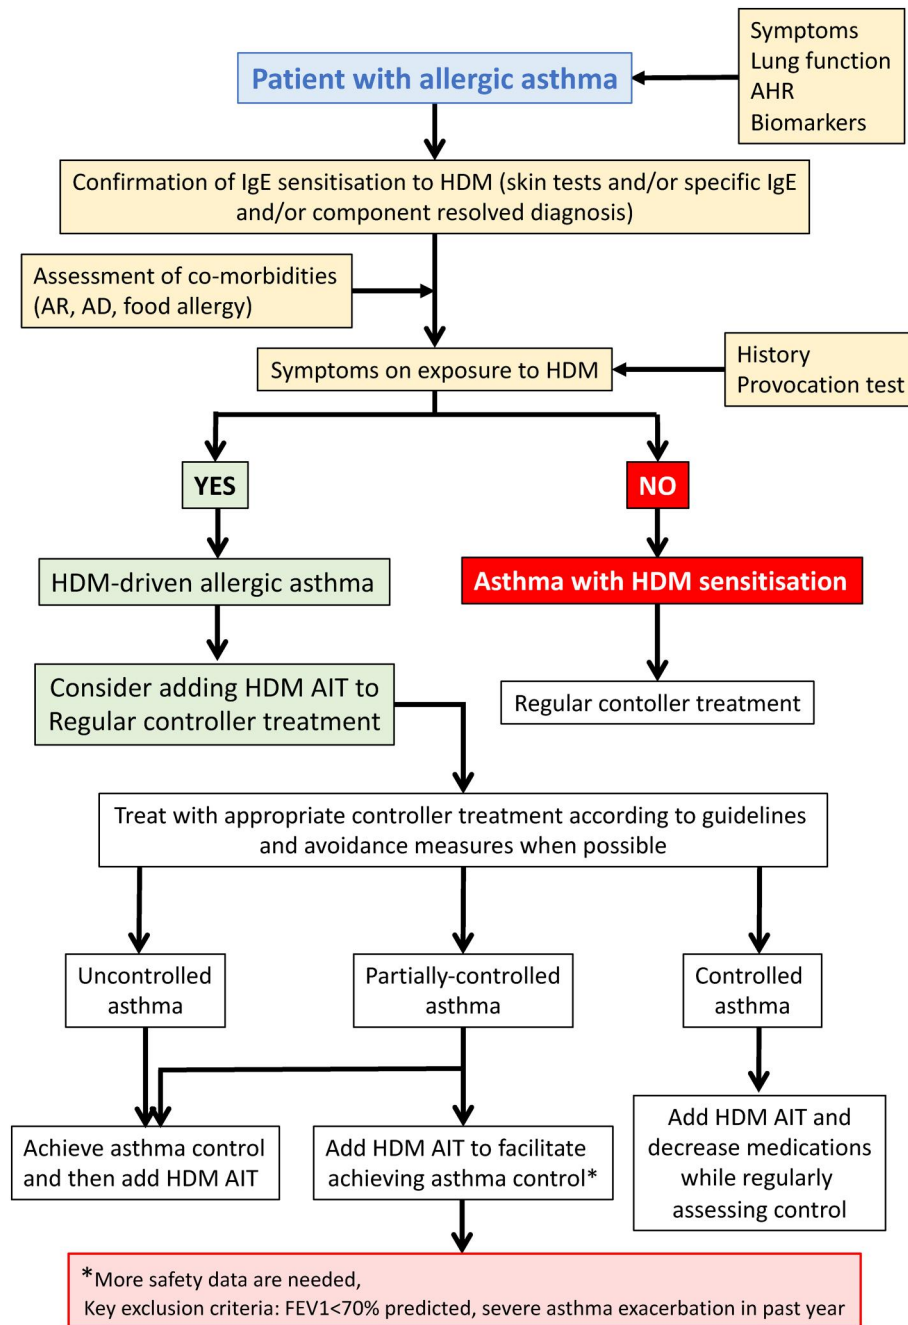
Symptoms
Lung function
AHR
Biomarkers

Patient with allergic asthma

Confirmation of IgE sensitisation to HDM (skin tests and/or specific IgE and/or component resolved diagnosis)

Assessment of co-morbidities (AR, AD, food allergy)

Symptoms on exposure to HDM

History
Provocation test

YES

NO

HDM-driven allergic asthma

Asthma with HDM sensitisation

Consider adding HDM AIT to Regular controller treatment

Regular contoller treatment

Treat with appropriate controller treatment according to guidelines and avoidance measures when possible

Uncontrolled asthma

Partially-controlled asthma

Controlled asthma

Achieve asthma control and then add HDM AIT

Add HDM AIT to facilitate achieving asthma control*

Add HDM AIT and decrease medications while regularly assessing control

*More safety data are needed,
Key exclusion criteria: FEV1<70% predicted, severe asthma exacerbation in past year